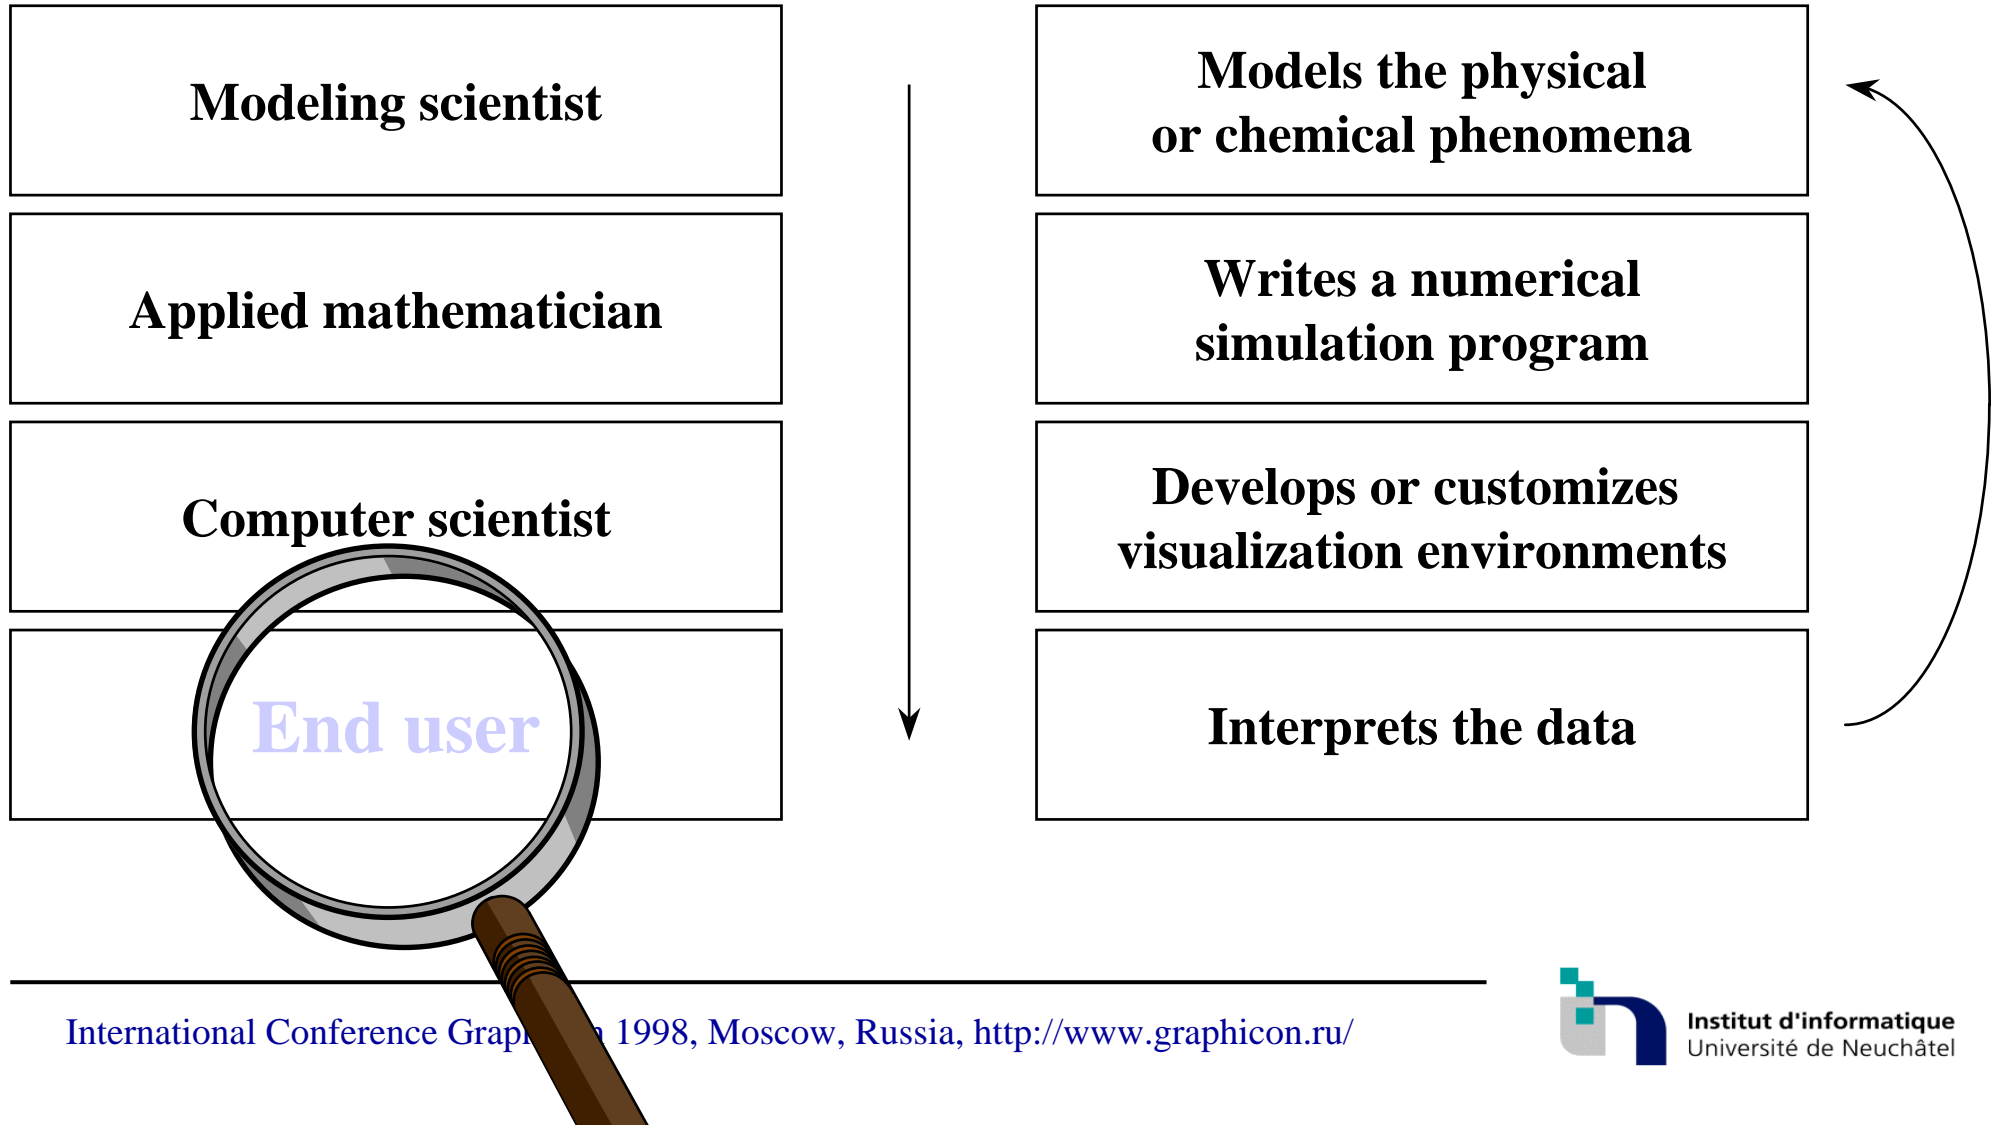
Modeling scientist

Applied mathematician

Computer scientist

End user

Models the physical or chemical phenomena

Writes a numerical simulation program

Develops or customizes visualization environments

Interprets the data

International Conference Grap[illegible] 1998, Moscow, Russia, http://www.graphicon.ru/

Institut d'informatique
Université de Neuchâtel